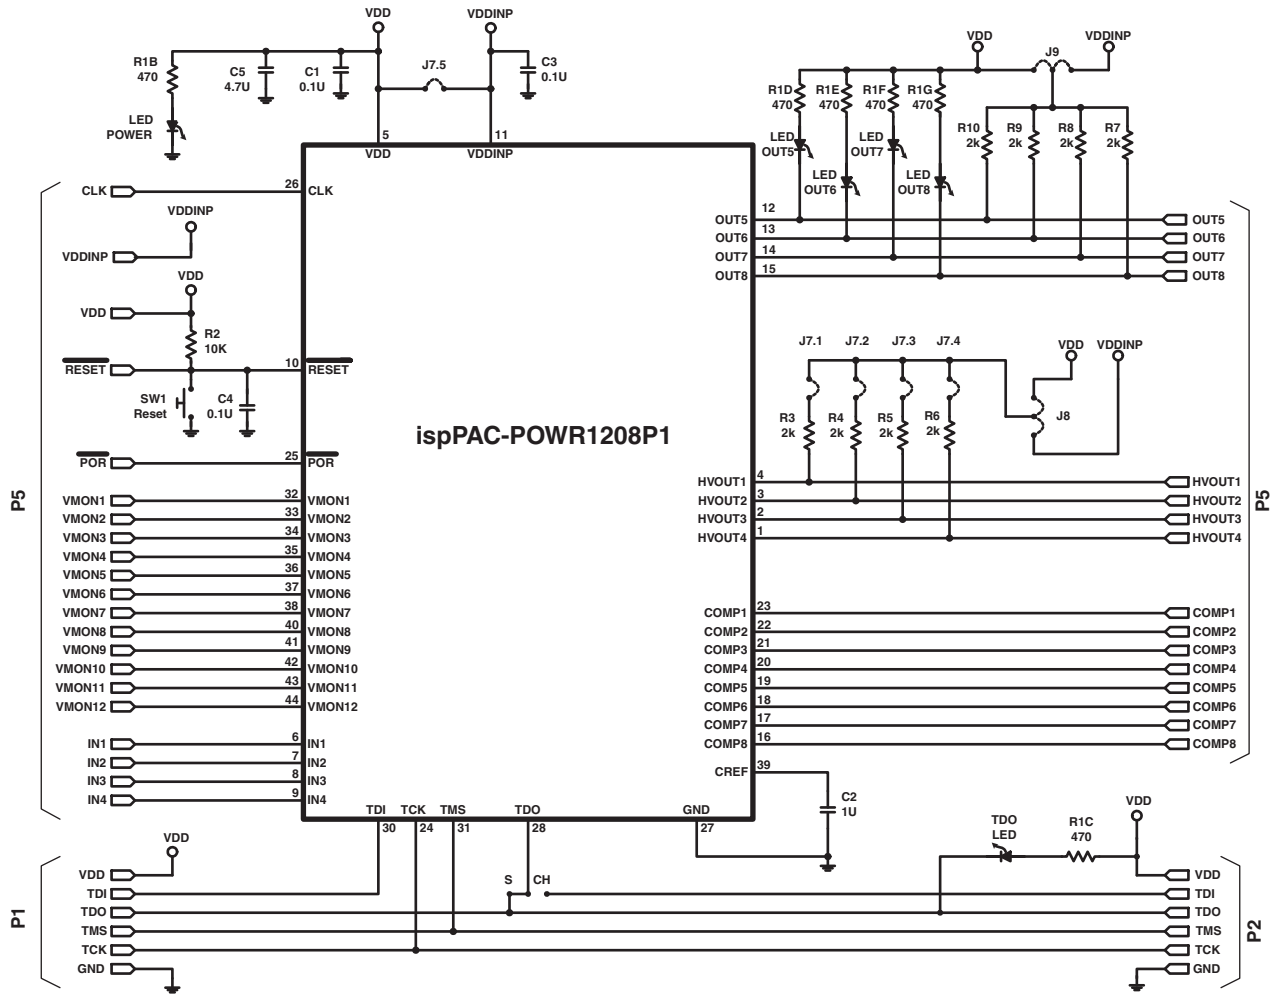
VDD
VDDINP
R1B
470
C5
4.7U
C1
0.1U
J7.5
C3
0.1U
LED
POWER
5
VDD
11
VDDINP
VDD
J9
VDDINP
R1D
470
R1E
470
R1F
470
R1G
470
R10
2k
R9
2k
R8
2k
R7
2k
LED
OUT5
LED
OUT6
LED
OUT7
LED
OUT8
CLK
26
CLK
VDDINP
VDDINP
VDD
VDD
R2
10K
RESET
10
RESET
SW1
Reset
C4
0.1U
POR
25
POR
OUT5
12
OUT5
OUT6
13
OUT6
OUT7
14
OUT7
OUT8
15
OUT8
J7.1
J7.2
J7.3
J7.4
VDD
VDDINP
R3
2k
R4
2k
R5
2k
R6
2k
J8
ispPAC-POWR1208P1
P5
VMON1
32
VMON1
VMON2
33
VMON2
VMON3
34
VMON3
VMON4
35
VMON4
VMON5
36
VMON5
VMON6
37
VMON6
VMON7
38
VMON7
VMON8
40
VMON8
VMON9
41
VMON9
VMON10
42
VMON10
VMON11
43
VMON11
VMON12
44
VMON12
HVOUT1
4
HVOUT1
HVOUT2
3
HVOUT2
HVOUT3
2
HVOUT3
HVOUT4
1
HVOUT4
P5
COMP1
23
COMP1
COMP2
22
COMP2
COMP3
21
COMP3
COMP4
20
COMP4
COMP5
19
COMP5
COMP6
18
COMP6
COMP7
17
COMP7
COMP8
16
COMP8
IN1
6
IN1
IN2
7
IN2
IN3
8
IN3
IN4
9
IN4
CREF
39
C2
1U
TDI
TCK
TMS
TDO
GND
30
24
31
28
27
VDD
TDO
LED
R1C
470
VDD
P1
VDD
VDD
TDI
TDO
TMS
TCK
GND
S
CH
VDD
TDI
TDO
TMS
TCK
GND
P2